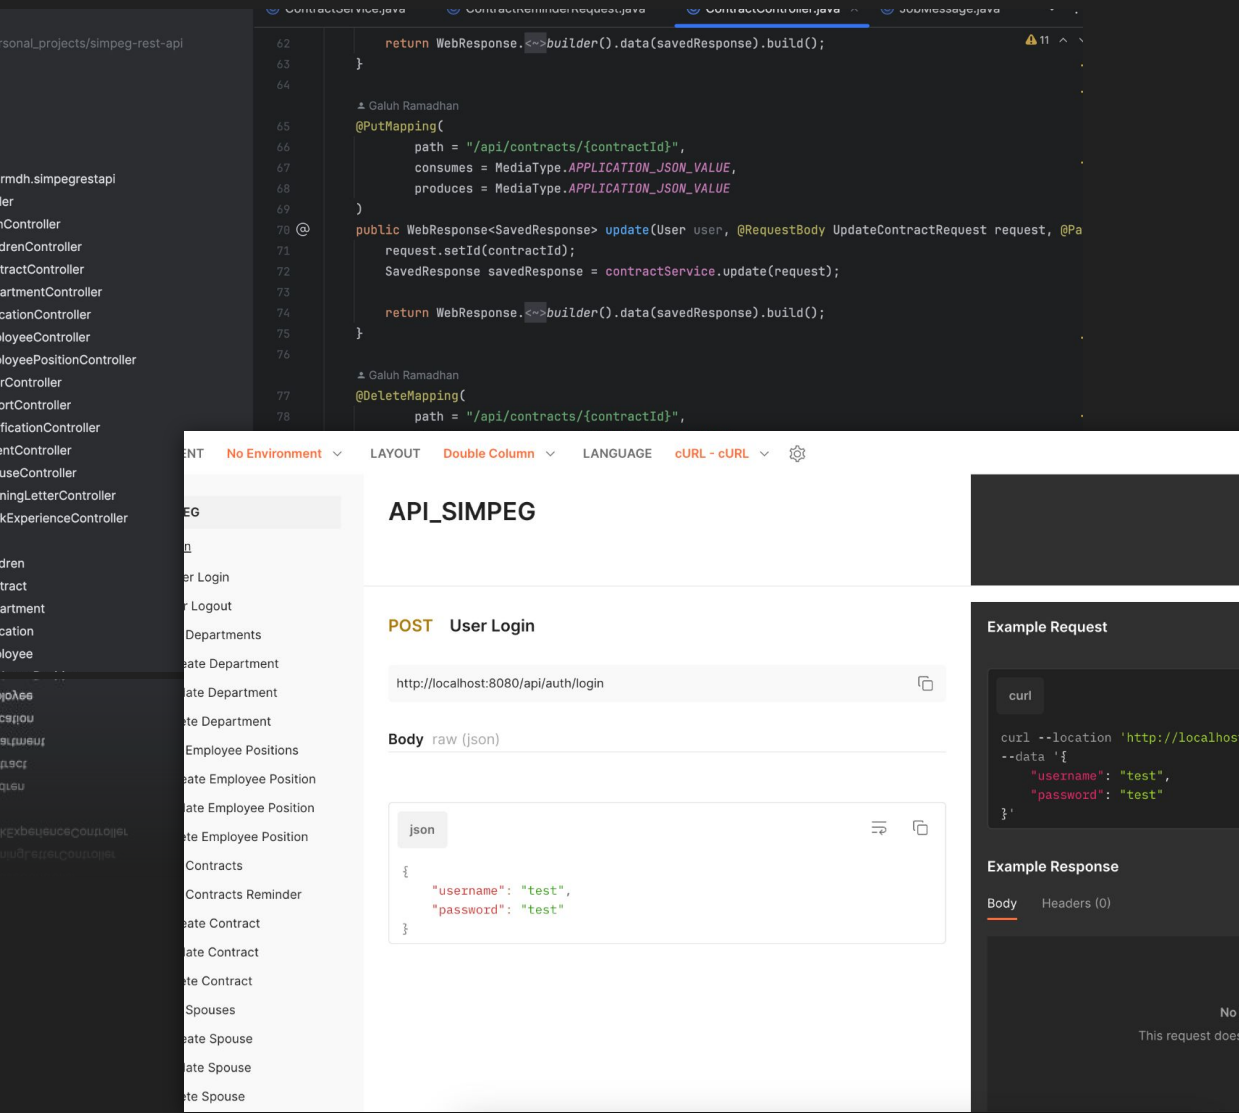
ContractService.java ContractReminderRequest.java ContractController.java JobMessage.java

rsonal_projects/simpeg-rest-api

rmdh.simpegrestapi
ler
nController
drenController
tractController
artmentController
cationController
loyeeController
loyeePositionController
rController
ortController
ficationController
entController
useController
ningLetterController
kExperienceController

dren
tract
artment
cation
loyee

62 return WebResponse.<~>builder().data(savedResponse).build();
63 }
64
Galuh Ramadhan
65 @PutMapping(
66 path = "/api/contracts/{contractId}",
67 consumes = MediaType.APPLICATION_JSON_VALUE,
68 produces = MediaType.APPLICATION_JSON_VALUE
69 )
70 public WebResponse<SavedResponse> update(User user, @RequestBody UpdateContractRequest request, @Pa
71 request.setId(contractId);
72 SavedResponse savedResponse = contractService.update(request);
73
74 return WebResponse.<~>builder().data(savedResponse).build();
75 }
76
Galuh Ramadhan
77 @DeleteMapping(
78 path = "/api/contracts/{contractId}",

11

ENT No Environment LAYOUT Double Column LANGUAGE cURL - cURL

EG
n
er Login
r Logout
Departments
eate Department
date Department
ete Department
Employee Positions
eate Employee Position
date Employee Position
ete Employee Position
Contracts
Contracts Reminder
eate Contract
date Contract
ete Contract
Spouses
eate Spouse
date Spouse
ete Spouse

API_SIMPEG

POST User Login

http://localhost:8080/api/auth/login

Body raw (json)

json
{
"username": "test",
"password": "test"
}

Example Request

curl

curl --location 'http://localhos
--data '{
"username": "test",
"password": "test"
}'

Example Response

Body Headers (0)

No
This request does